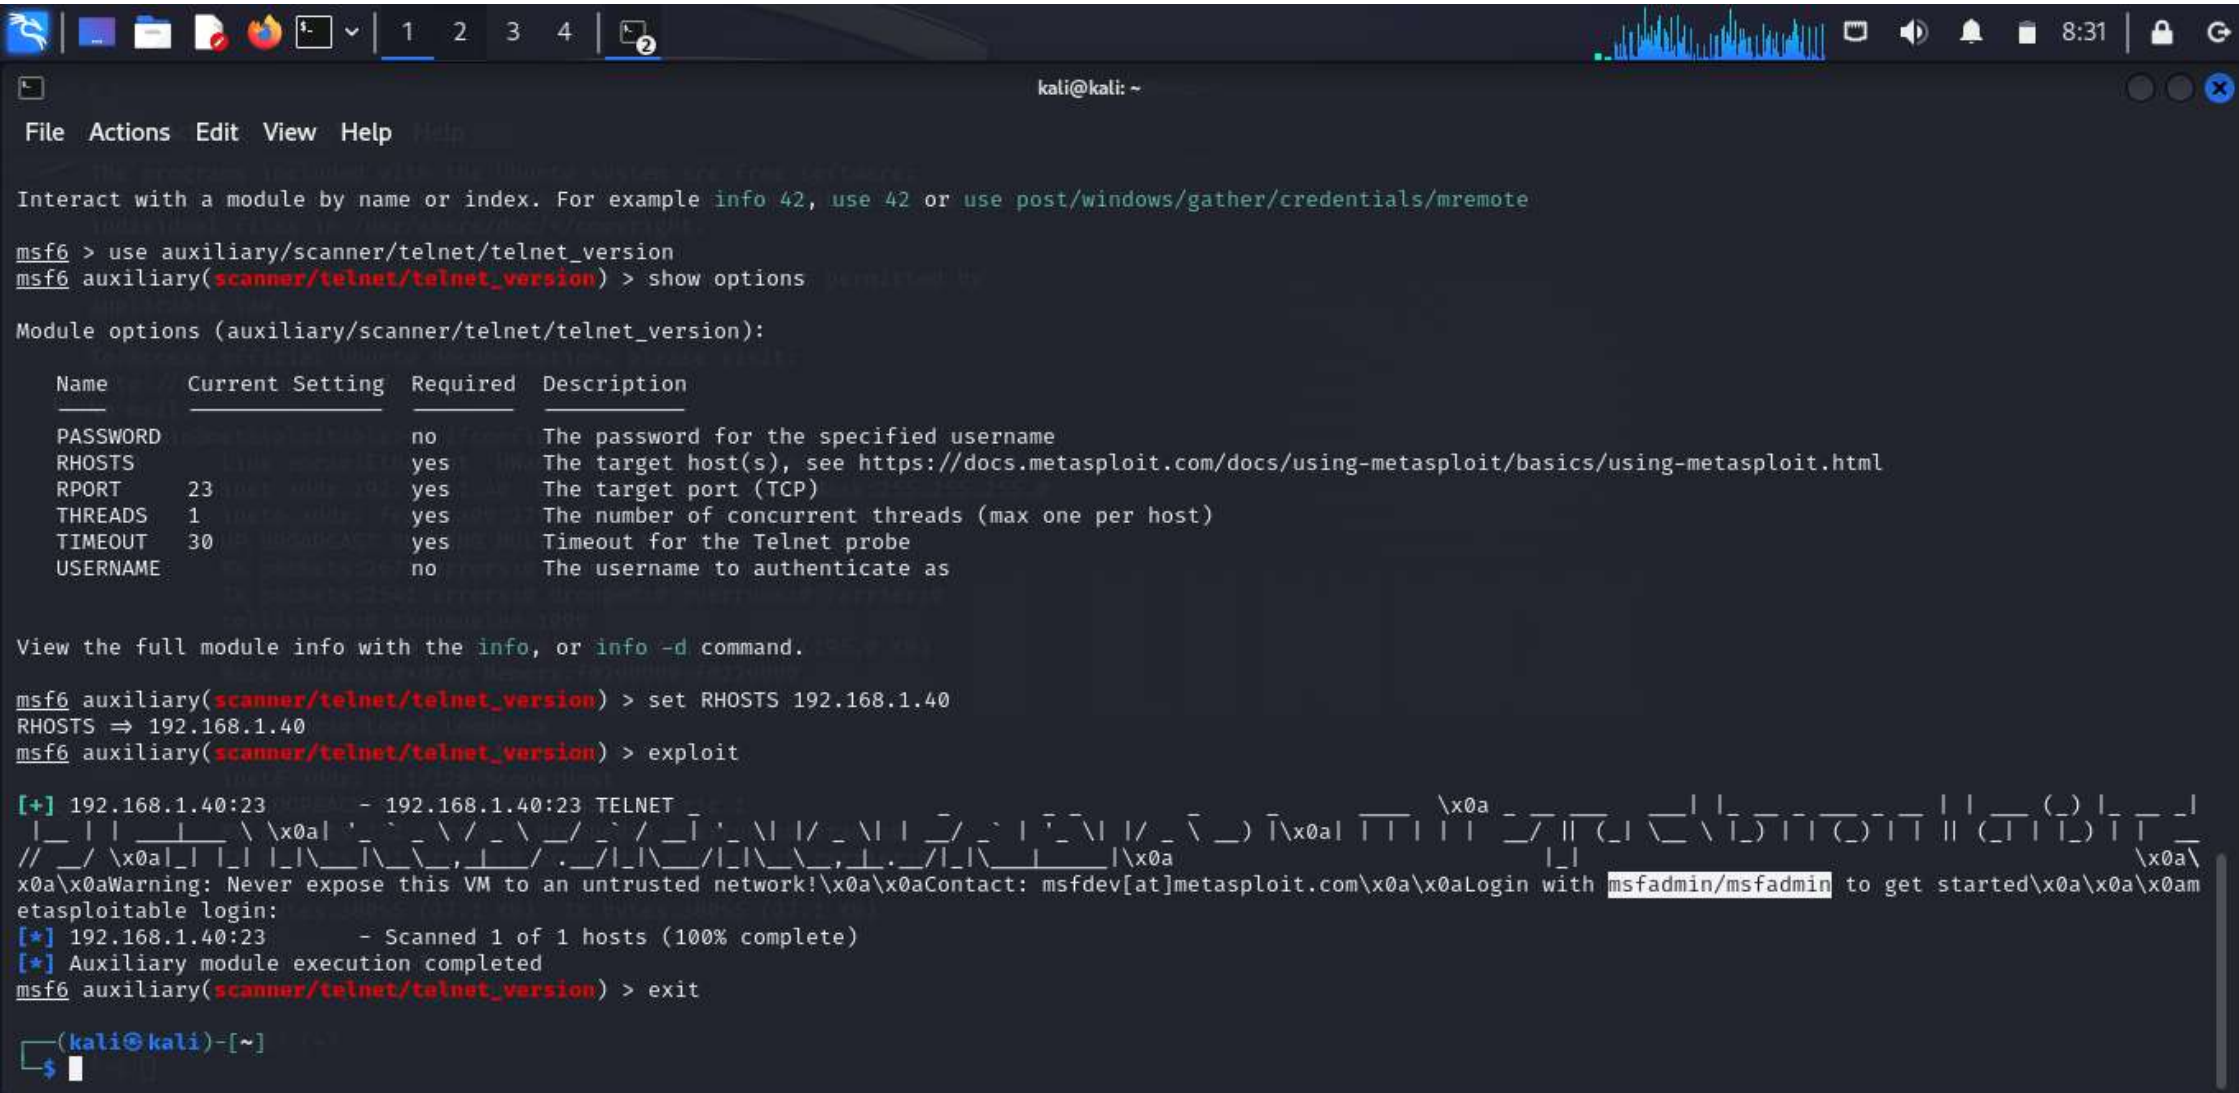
1 2 3 4 8:31

kali@kali: ~

File Actions Edit View Help

Interact with a module by name or index. For example info 42, use 42 or use post/windows/gather/credentials/mremote

msf6 > use auxiliary/scanner/telnet/telnet_version
msf6 auxiliary(scanner/telnet/telnet_version) > show options

Module options (auxiliary/scanner/telnet/telnet_version):

| Name | Current Setting | Required | Description |
|---|---|---|---|
| PASSWORD | | no | The password for the specified username |
| RHOSTS | | yes | The target host(s), see https://docs.metasploit.com/docs/using-metasploit/basics/using-metasploit.html |
| RPORT | 23 | yes | The target port (TCP) |
| THREADS | 1 | yes | The number of concurrent threads (max one per host) |
| TIMEOUT | 30 | yes | Timeout for the Telnet probe |
| USERNAME | | no | The username to authenticate as |

View the full module info with the info, or info -d command.

msf6 auxiliary(scanner/telnet/telnet_version) > set RHOSTS 192.168.1.40
RHOSTS ⇒ 192.168.1.40
msf6 auxiliary(scanner/telnet/telnet_version) > exploit

[+] 192.168.1.40:23 - 192.168.1.40:23 TELNET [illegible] \x0a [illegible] \x0a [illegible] \x0a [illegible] \x0a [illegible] \x0a\x0a\x0aWarning: Never expose this VM to an untrusted network!\x0a\x0aContact: msfdev[at]metasploit.com\x0a\x0aLogin with msfadmin/msfadmin to get started\x0a\x0a\x0ametasploitable login:
[*] 192.168.1.40:23 - Scanned 1 of 1 hosts (100% complete)
[*] Auxiliary module execution completed
msf6 auxiliary(scanner/telnet/telnet_version) > exit

┌──(kali㉿kali)-[~]
└─$